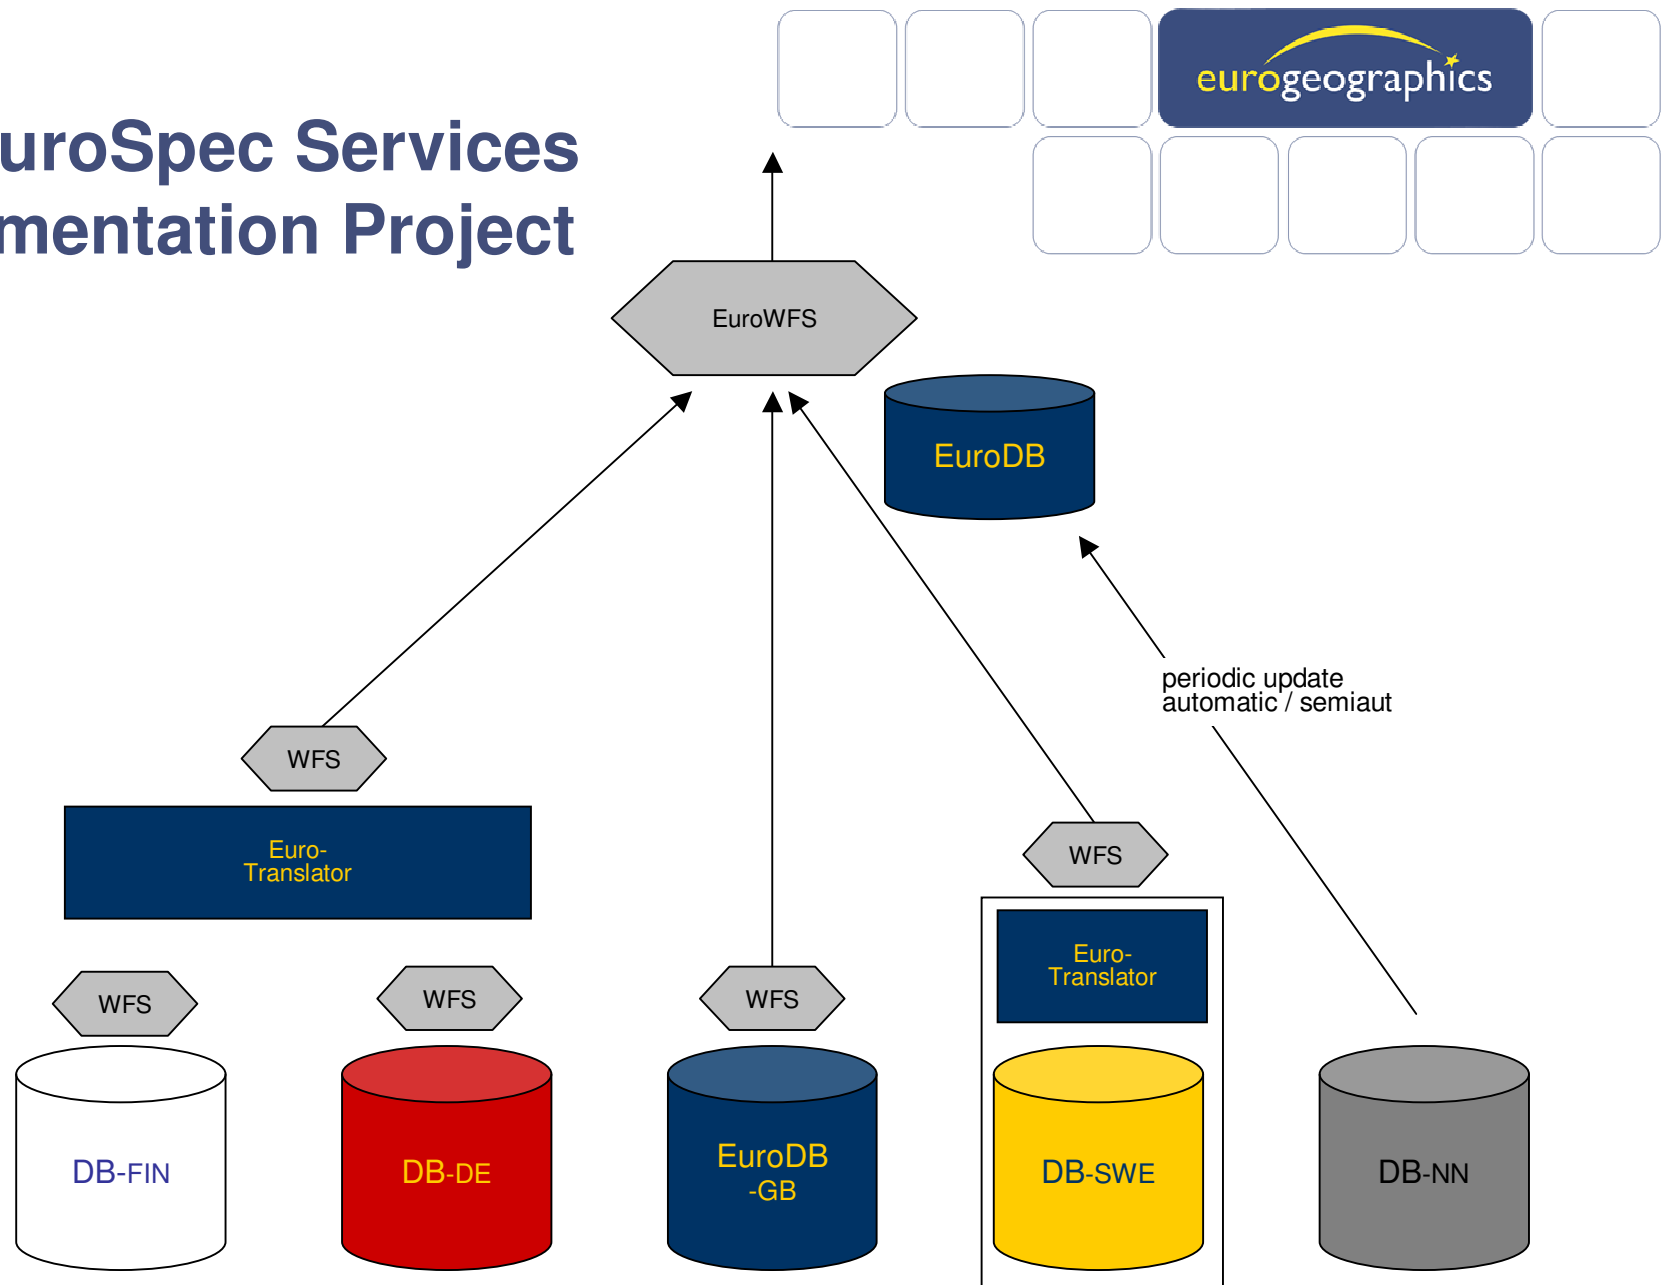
eurogeographics

uroSpec Services
mentation Project

EuroWFS

EuroDB

periodic update
automatic / semiaut

WFS

Euro-
Translator

WFS

Euro-
Translator

WFS

WFS

WFS

DB-FIN

DB-DE

EuroDB
-GB

DB-SWE

DB-NN